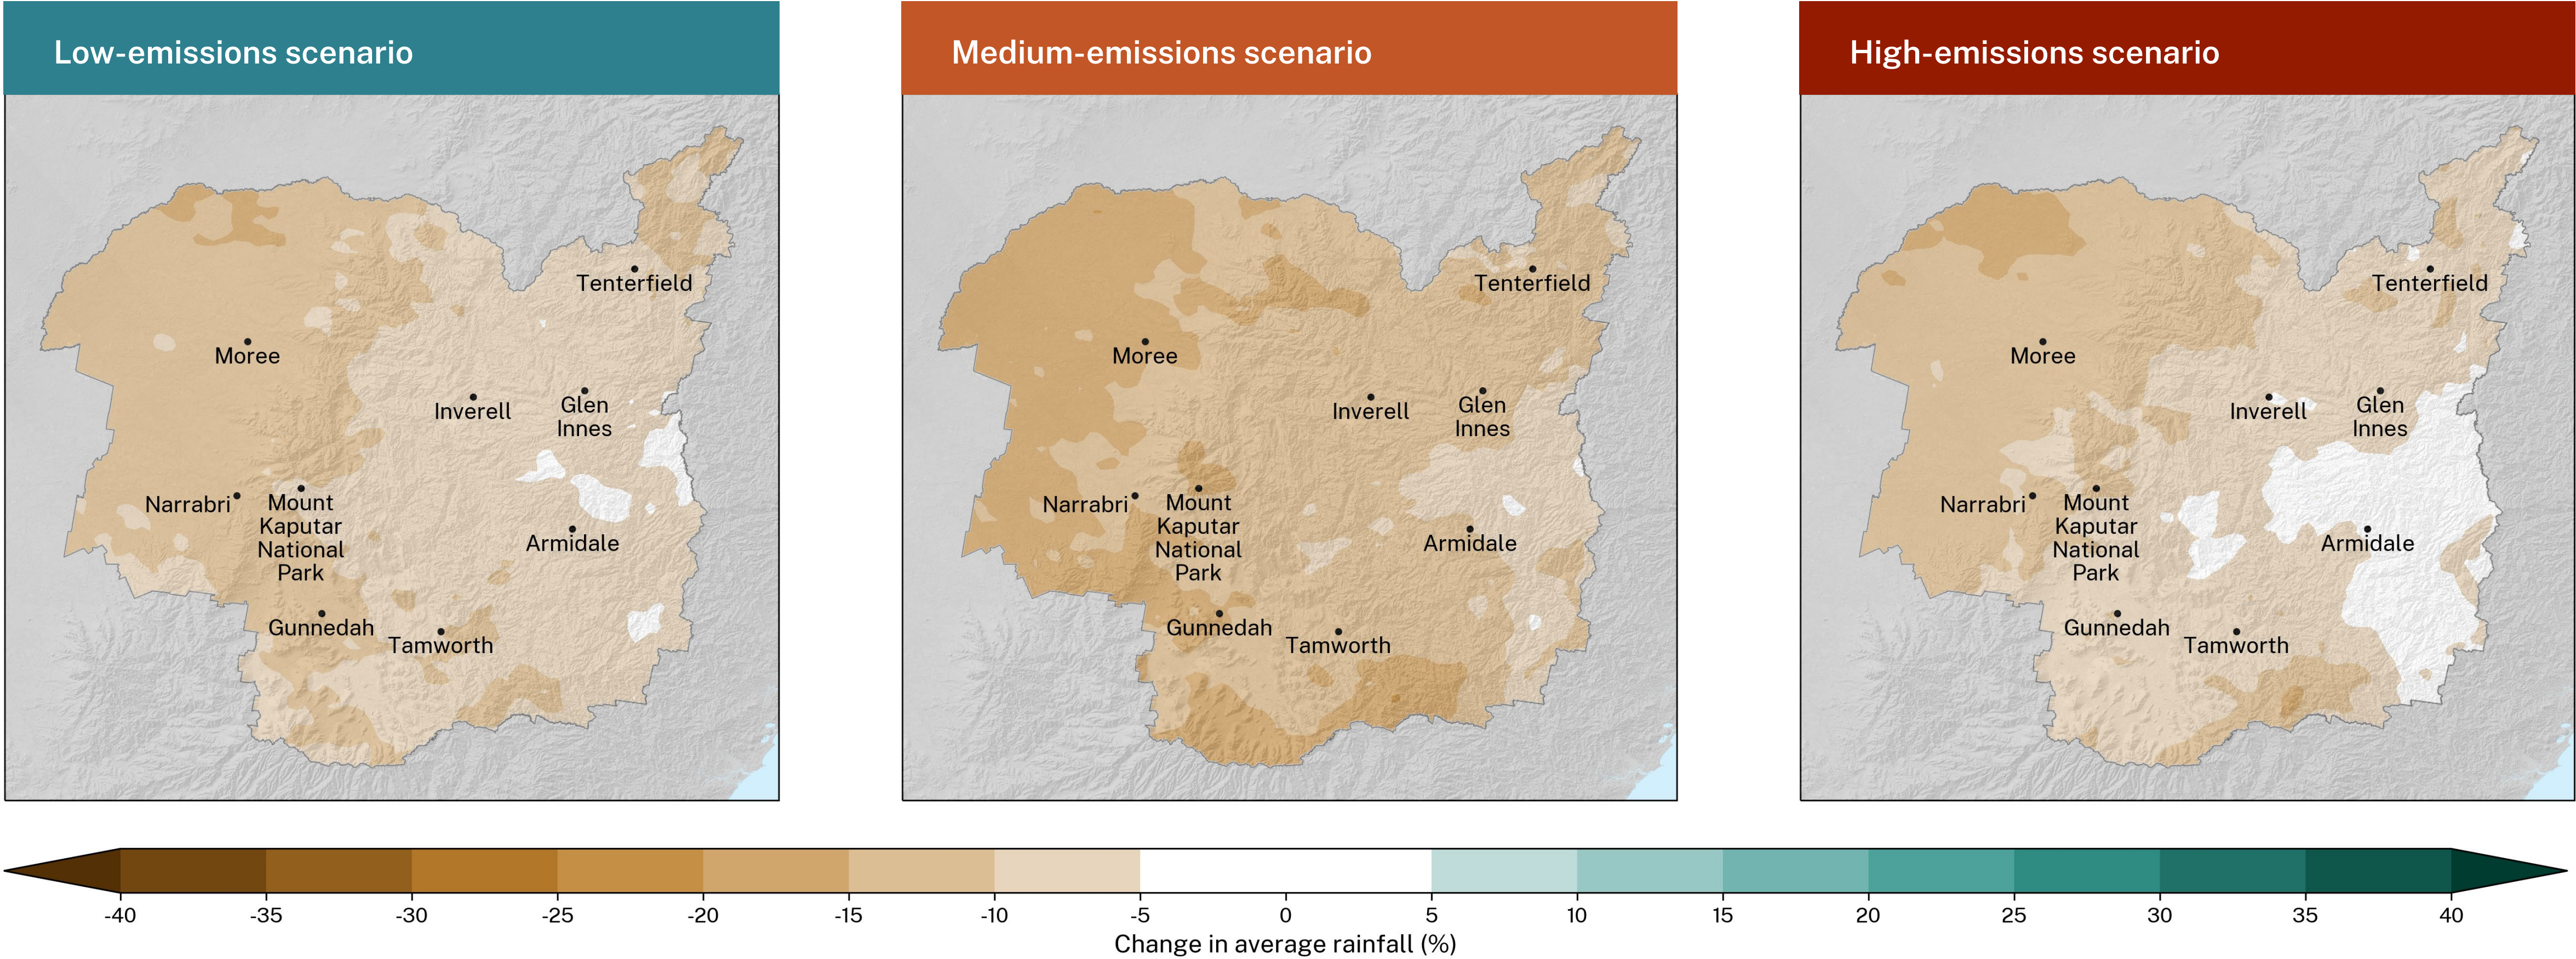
Low-emissions scenario

Tenterfield
Moree
Inverell
Glen Innes
Narrabri
Mount Kaputar National Park
Armidale
Gunnedah
Tamworth

Medium-emissions scenario

Tenterfield
Moree
Inverell
Glen Innes
Narrabri
Mount Kaputar National Park
Armidale
Gunnedah
Tamworth

High-emissions scenario

Tenterfield
Moree
Inverell
Glen Innes
Narrabri
Mount Kaputar National Park
Armidale
Gunnedah
Tamworth

-40 -35 -30 -25 -20 -15 -10 -5 0 5 10 15 20 25 30 35 40
Change in average rainfall (%)